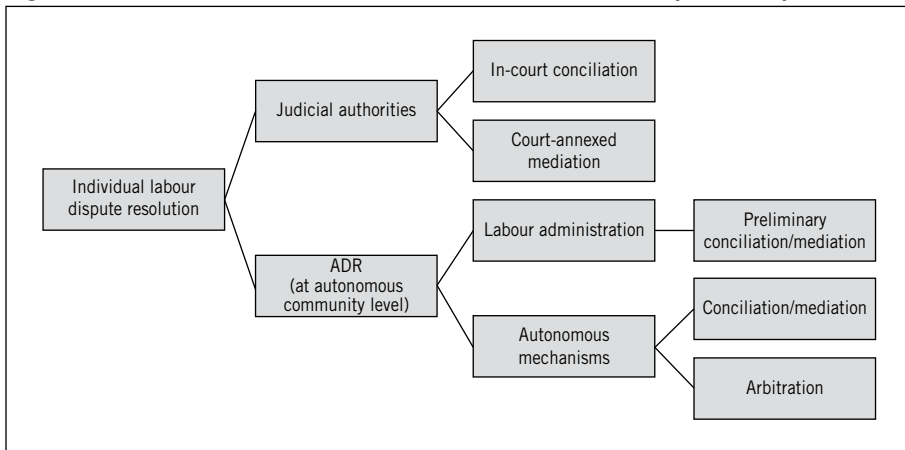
Individual labour dispute resolution

Judicial authorities

In-court conciliation

Court-annexed mediation

ADR (at autonomous community level)

Labour administration

Preliminary conciliation/mediation

Autonomous mechanisms

Conciliation/mediation

Arbitration